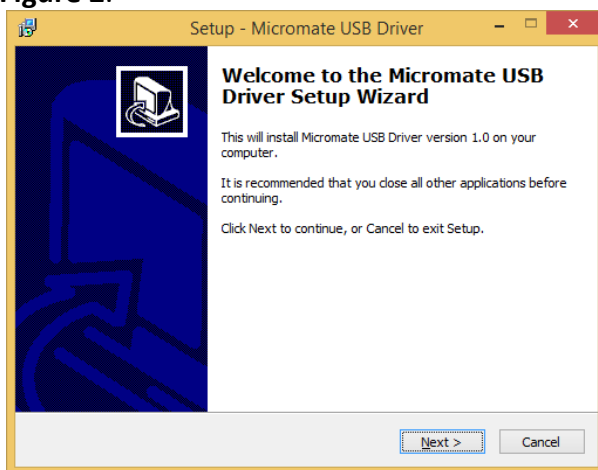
Figure 2:

Setup - Micromate USB Driver

Welcome to the Micromate USB Driver Setup Wizard

This will install Micromate USB Driver version 1.0 on your computer.

It is recommended that you close all other applications before continuing.

Click Next to continue, or Cancel to exit Setup.

Next >

Cancel